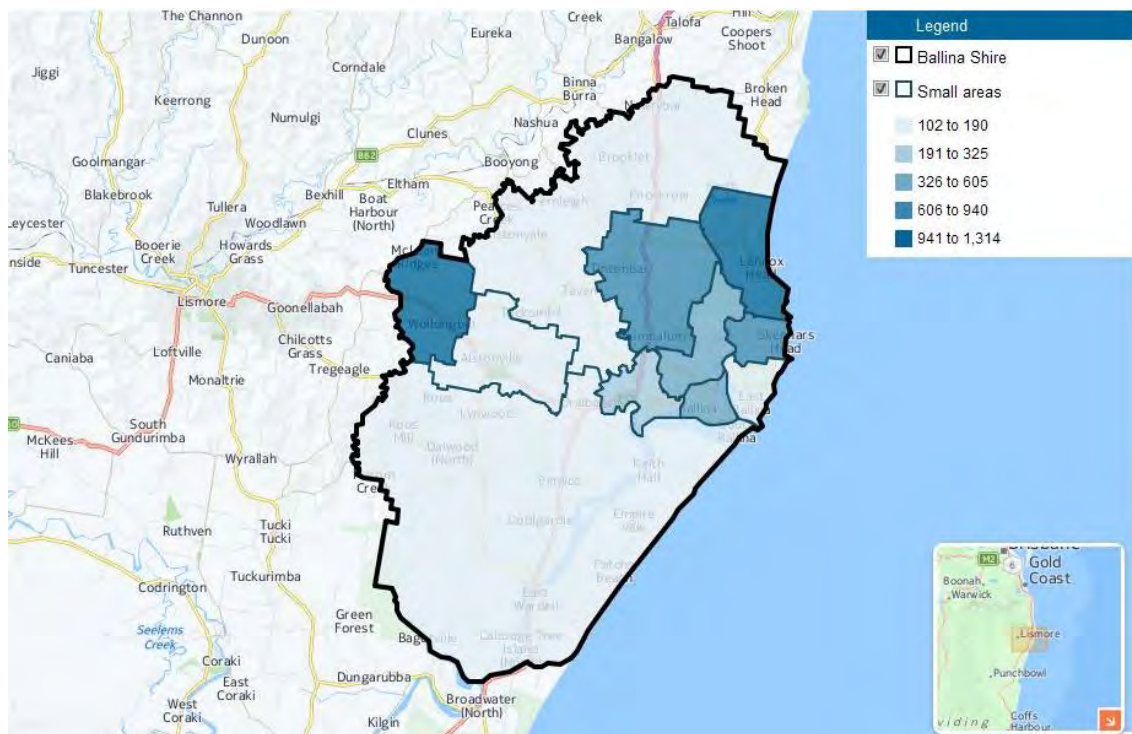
Legend
Ballina Shire
Small areas
102 to 190
191 to 325
326 to 605
606 to 940
941 to 1,314

The Channon
Dunoon
Eureka
Creek
Talofa
Bangalow
Coopers Shoot
Jiggi
Corndale
Binna Burra
Broken Head
Keerrong
Numulgi
Nashua
Clunes
Goolmangar
B62
Booyong
Brooklet
Blakebrook
Eltham
Tullera
Bexhill
Boat Harbour (North)
Woodlawn
Leycester
Booerie Creek
Howards Grass
Tuncester
Lismore
Goonellabah
Wollongbar
Tavern
Lennox Head
Chilcotts Grass
Caniaba
Loftville
Alstonville
Cumbalum
Skennars Head
Monaltrie
Tregeagle
Rous
Lynwood
Ballina
South Gundurimba
McKees Hill
Rous Mill
Wyrallah
Empire Vale
Ruthven
Tucki Tucki
Tuckurimba
Codrington
Seelems Creek
Green Forest
Coraki
East Coraki
Dungarubba
West Coraki
Broadwater (North)
Kilgin
Gold Coast
Boonah
Warwick
Lismore
Punchbowl
Coffs Harbour